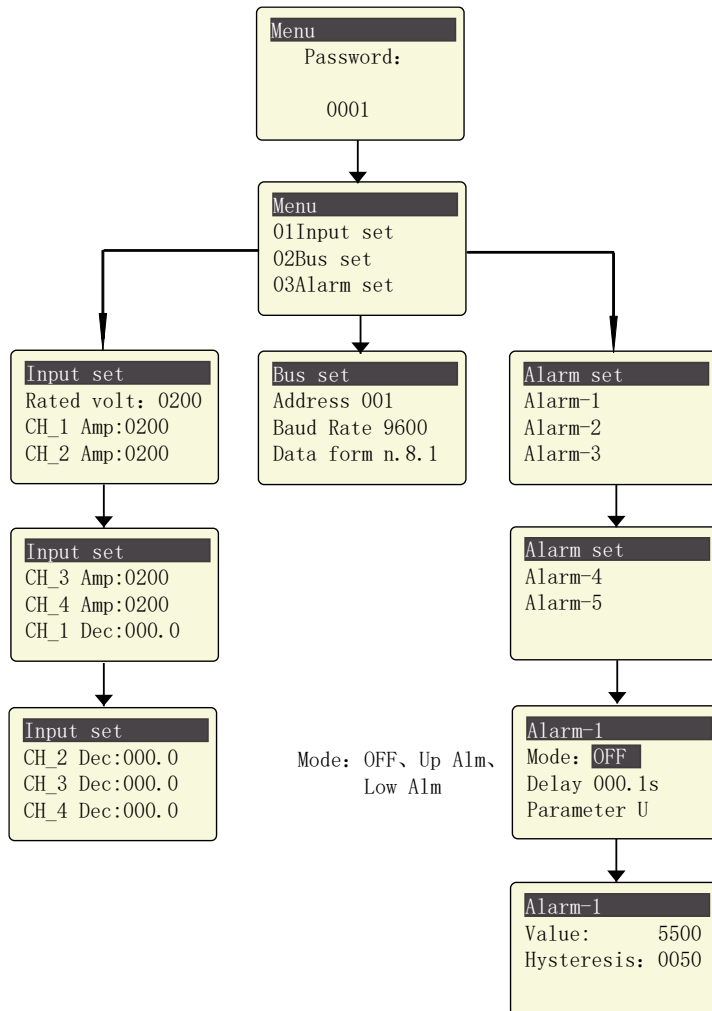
Menu
Password:

0001

Menu
01Input set
02Bus set
03Alarm set

Input set
Rated volt: 0200
CH_1 Amp:0200
CH_2 Amp:0200

Input set
CH_3 Amp:0200
CH_4 Amp:0200
CH_1 Dec:000.0

Input set
CH_2 Dec:000.0
CH_3 Dec:000.0
CH_4 Dec:000.0

Bus set
Address 001
Baud Rate 9600
Data form n.8.1

Mode: OFF、Up Alm、Low Alm

Alarm set
Alarm-1
Alarm-2
Alarm-3

Alarm set
Alarm-4
Alarm-5

Alarm-1
Mode: OFF
Delay 000.1s
Parameter U

Alarm-1
Value: 5500
Hysteresis: 0050